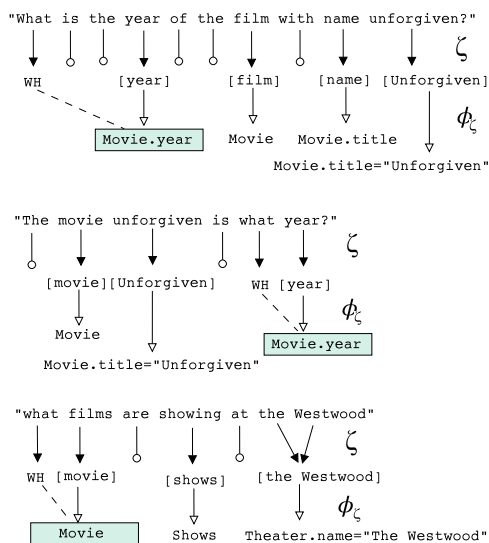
"What is the year of the film with name unforgiven?"

$\zeta$

WH [year] [film] [name] [Unforgiven]

$\phi_\zeta$

Movie.year Movie Movie.title

Movie.title="Unforgiven"

"The movie unforgiven is what year?"

$\zeta$

[movie][Unforgiven] WH [year]

$\phi_\zeta$

Movie

Movie.year

Movie.title="Unforgiven"

"what films are showing at the Westwood"

$\zeta$

WH [movie] [shows] [the Westwood]

$\phi_\zeta$

Movie Shows Theater.name="The Westwood"